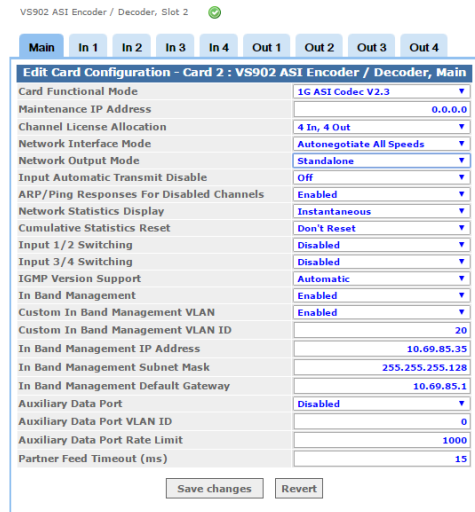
VS902 ASI Encoder / Decoder, Slot 2

Main | In 1 | In 2 | In 3 | In 4 | Out 1 | Out 2 | Out 3 | Out 4

Edit Card Configuration - Card 2 : VS902 ASI Encoder / Decoder, Main

| | |
|---|---|
| Card Functional Mode | 1G ASI Codec V2.3 |
| Maintenance IP Address | 0.0.0.0 |
| Channel License Allocation | 4 In, 4 Out |
| Network Interface Mode | Autonegotiate All Speeds |
| Network Output Mode | Standalone |
| Input Automatic Transmit Disable | Off |
| ARP/Ping Responses For Disabled Channels | Enabled |
| Network Statistics Display | Instantaneous |
| Cumulative Statistics Reset | Don't Reset |
| Input 1/2 Switching | Disabled |
| Input 3/4 Switching | Disabled |
| IGMP Version Support | Automatic |
| In Band Management | Enabled |
| Custom In Band Management VLAN | Enabled |
| Custom In Band Management VLAN ID | 20 |
| In Band Management IP Address | 10.69.85.35 |
| In Band Management Subnet Mask | 255.255.255.128 |
| In Band Management Default Gateway | 10.69.85.1 |
| Auxiliary Data Port | Disabled |
| Auxiliary Data Port VLAN ID | 0 |
| Auxiliary Data Port Rate Limit | 1000 |
| Partner Feed Timeout (ms) | 15 |

Save changes | Revert